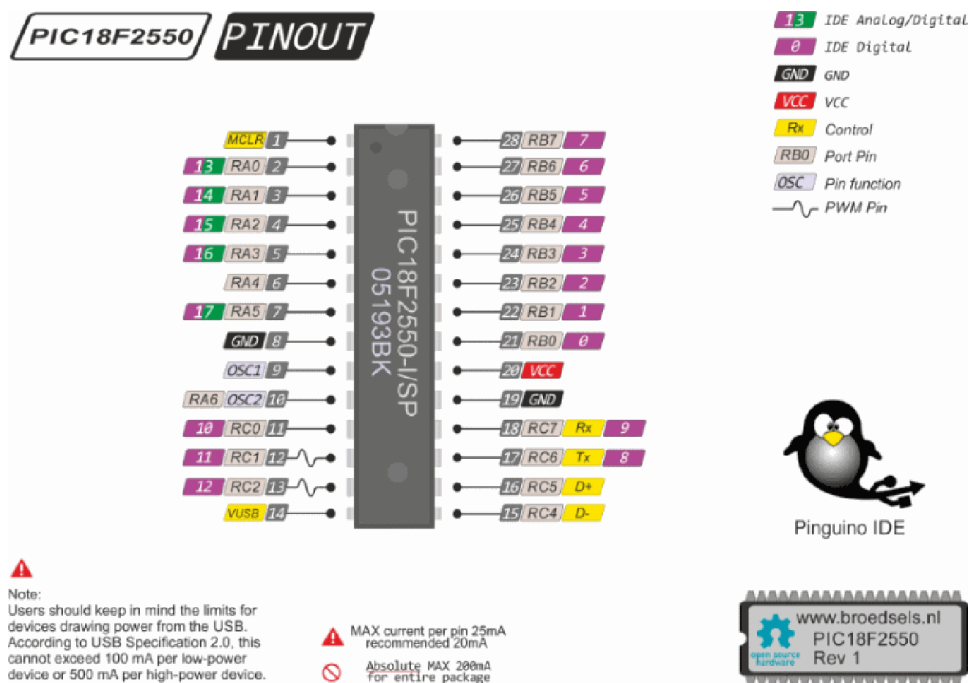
PIC18F2550 PINOUT

13 IDE Analog/Digital
0 IDE Digital
GND GND
VCC VCC
Rx Control
RB0 Port Pin
OSC Pin function
PWM Pin

MCLR 1
13 RA0 2
14 RA1 3
15 RA2 4
16 RA3 5
RA4 6
17 RA5 7
GND 8
OSC1 9
RA6 OSC2 10
10 RC0 11
11 RC1 12
12 RC2 13
VUSB 14

28 RB7 7
27 RB6 6
26 RB5 5
25 RB4 4
24 RB3 3
23 RB2 2
22 RB1 1
21 RB0 0
20 VCC
19 GND
18 RC7 Rx 9
17 RC6 Tx 8
16 RC5 D+
15 RC4 D-

PIC18F2550-I/SP
05193BK

Pinguino IDE

Note:
Users should keep in mind the limits for devices drawing power from the USB. According to USB Specification 2.0, this cannot exceed 100 mA per low-power device or 500 mA per high-power device.

MAX current per pin 25mA recommended 20mA

Absolute MAX 200mA for entire package

www.broedsels.nl
PIC18F2550
Rev 1
open source hardware